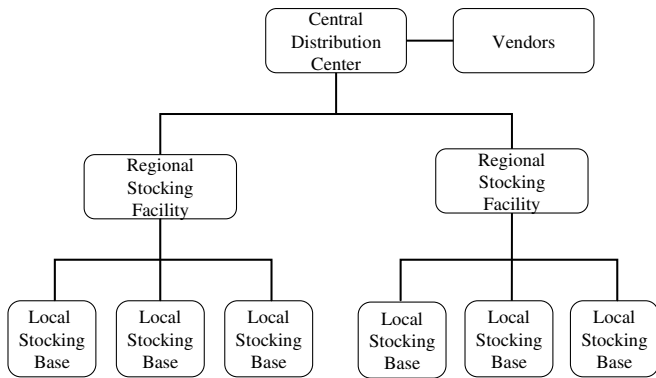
Central Distribution Center

Vendors

Regional Stocking Facility

Regional Stocking Facility

Local Stocking Base

Local Stocking Base

Local Stocking Base

Local Stocking Base

Local Stocking Base

Local Stocking Base